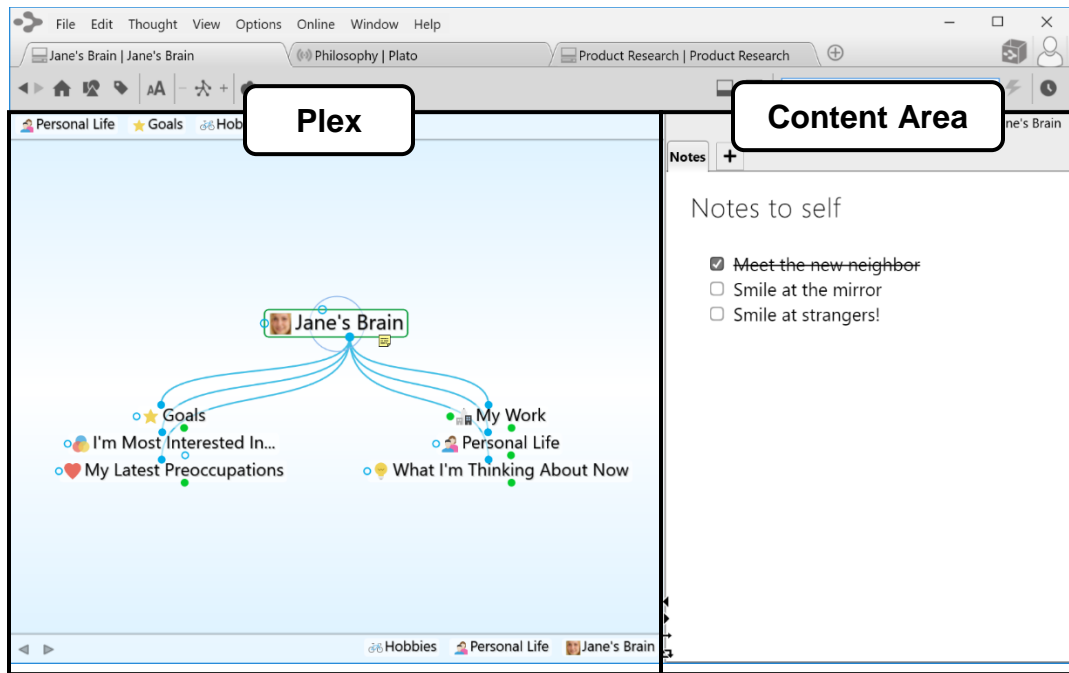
File Edit Thought View Options Online Window Help

Jane's Brain | Jane's Brain
Philosophy | Plato
Product Research | Product Research

AA

Personal Life Goals Hob

Plex

Content Area

ne's Brain

Notes +

Notes to self

☑ ~~Meet the new neighbor~~
☐ Smile at the mirror
☐ Smile at strangers!

Jane's Brain

Goals
I'm Most Interested In...
My Latest Preoccupations
My Work
Personal Life
What I'm Thinking About Now

Hobbies Personal Life Jane's Brain